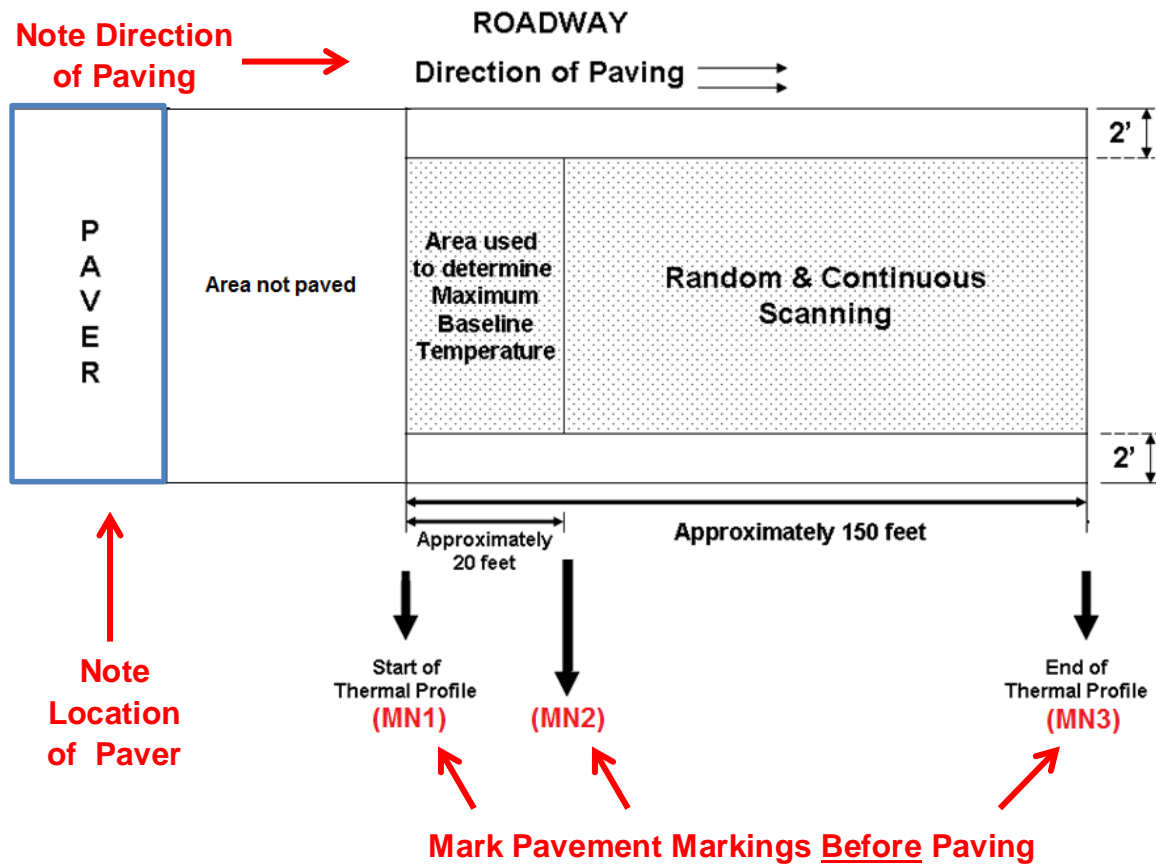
Note Direction of Paving

ROADWAY

Direction of Paving

P A V E R

Area not paved

Area used to determine Maximum Baseline Temperature

Random & Continuous Scanning

2'

2'

Approximately 20 feet

Approximately 150 feet

Start of Thermal Profile (MN1)

(MN2)

End of Thermal Profile (MN3)

Note Location of Paver

Mark Pavement Markings Before Paving